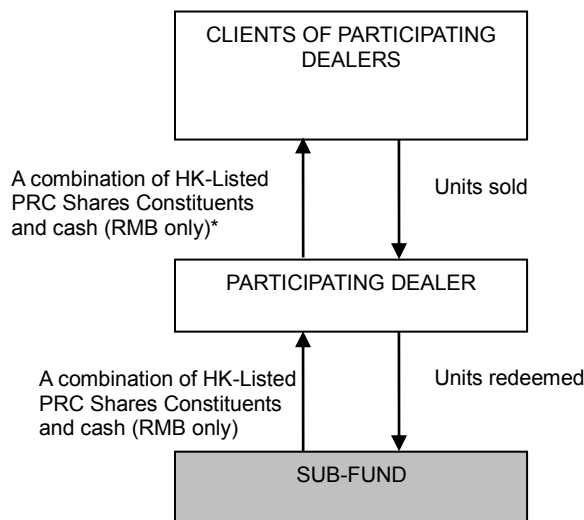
CLIENTS OF PARTICIPATING DEALERS

A combination of HK-Listed PRC Shares Constituents and cash (RMB only)*

Units sold

PARTICIPATING DEALER

A combination of HK-Listed PRC Shares Constituents and cash (RMB only)

Units redeemed

SUB-FUND